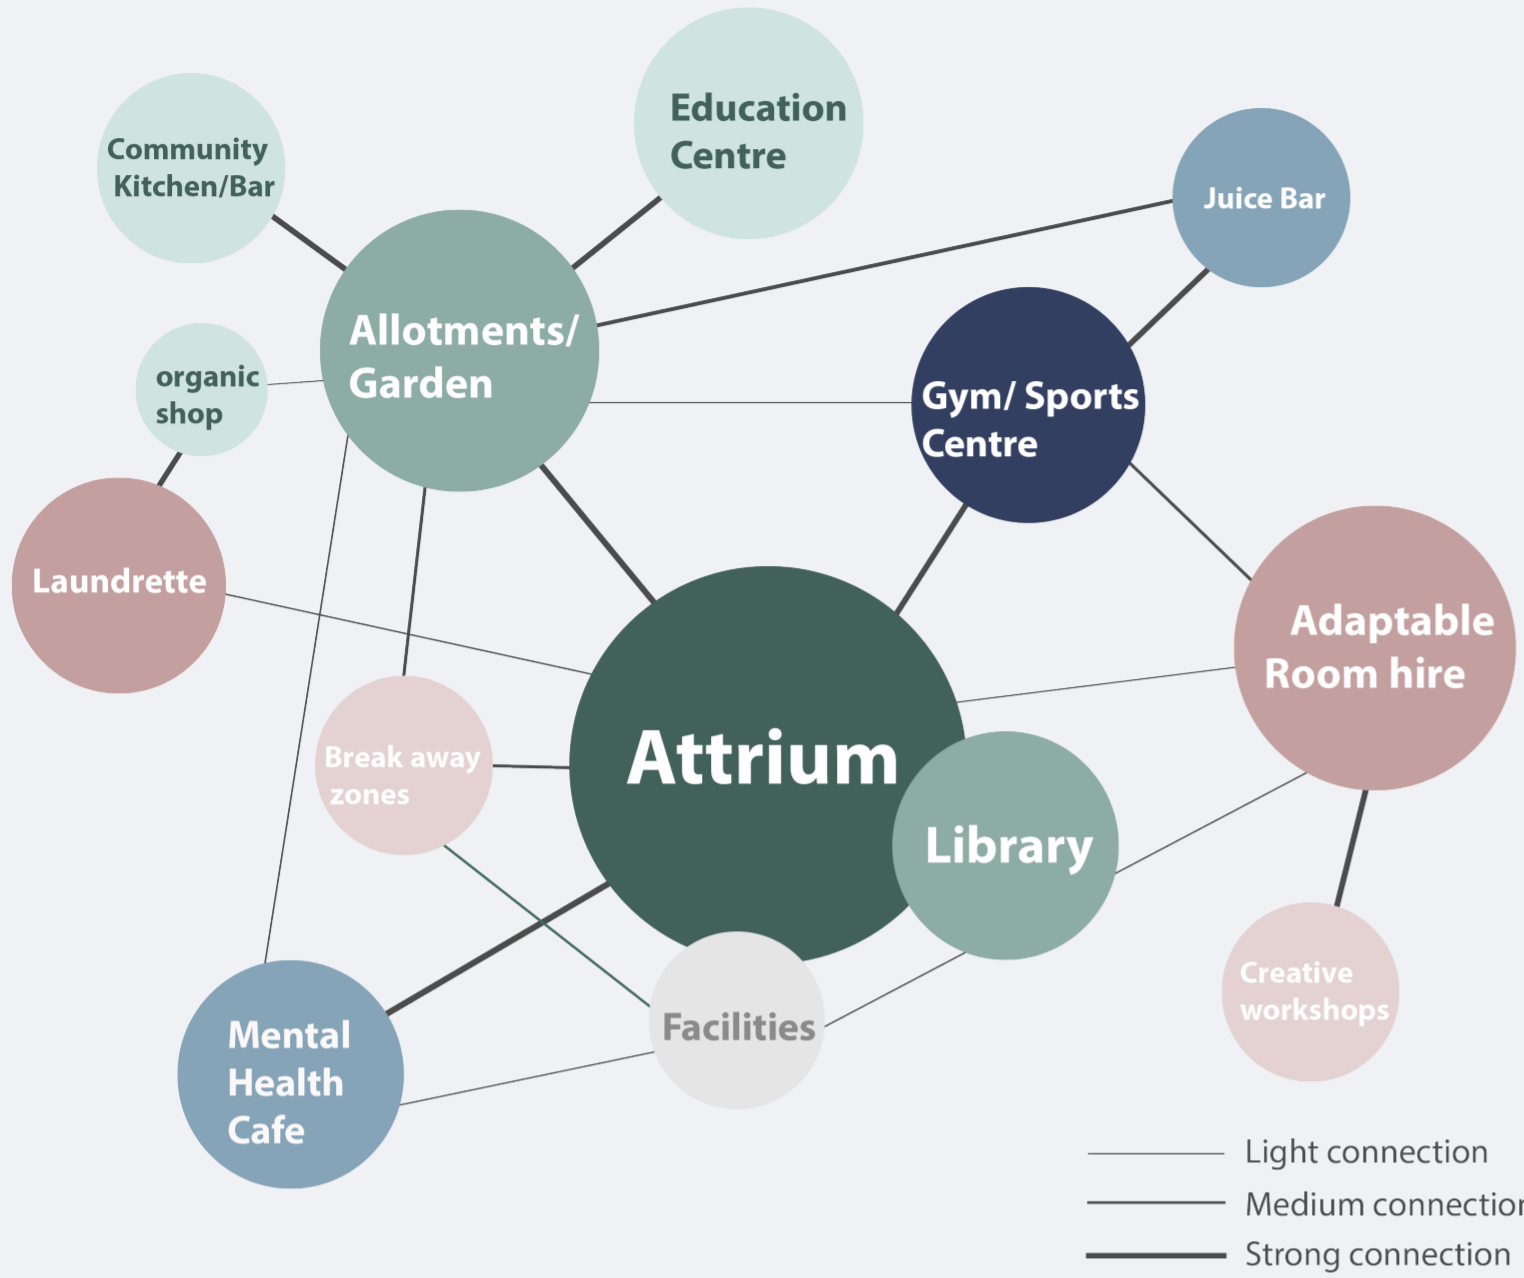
Community Kitchen/Bar

Education Centre

Juice Bar

Allotments/ Garden

organic shop

Gym/ Sports Centre

Laundrette

Adaptable Room hire

Break away zones

Attrium

Library

Creative workshops

Facilities

Mental Health Cafe

Light connection
Medium connectio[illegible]
Strong connection